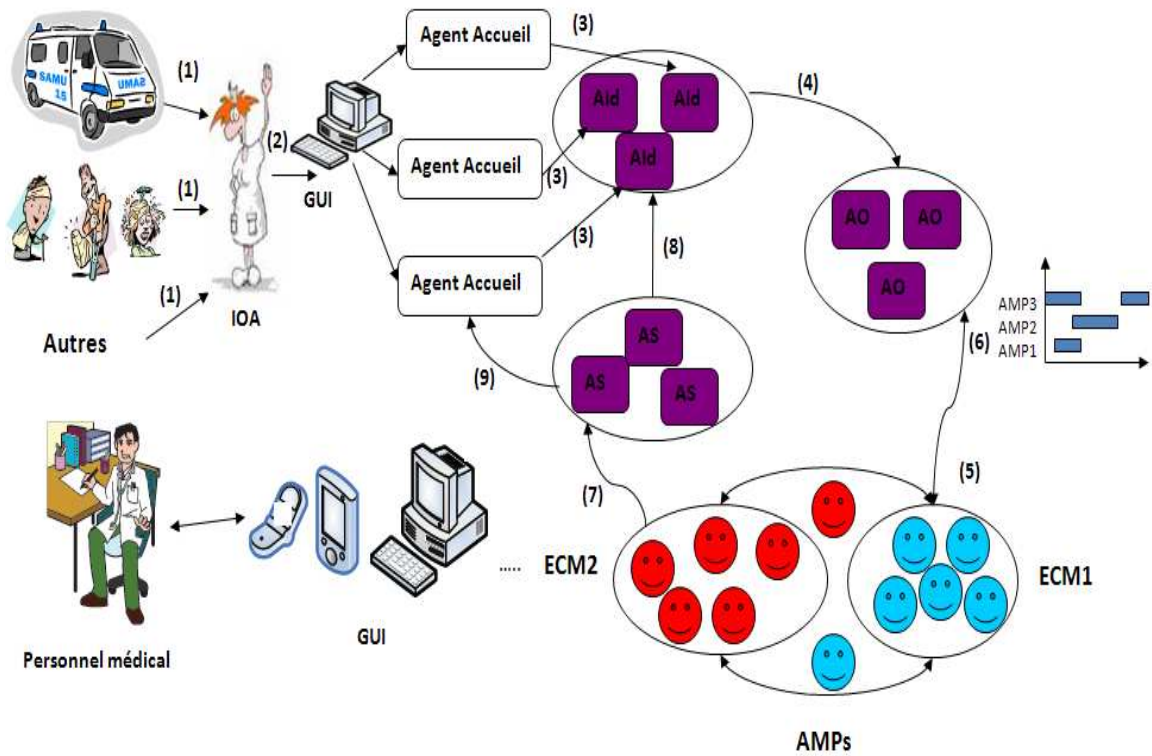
SAMU 15
SAMU
(1)
(1)
(1)
Autres
IOA
(2)
GUI
Agent Accueil
Agent Accueil
Agent Accueil
(3)
(3)
(3)
AId
AId
AId
(4)
AO
AO
AO
(8)
AS
AS
AS
(9)
AMP3
AMP2
AMP1
(6)
(5)
(7)
ECM2
ECM1
.....
GUI
Personnel médical
AMPs